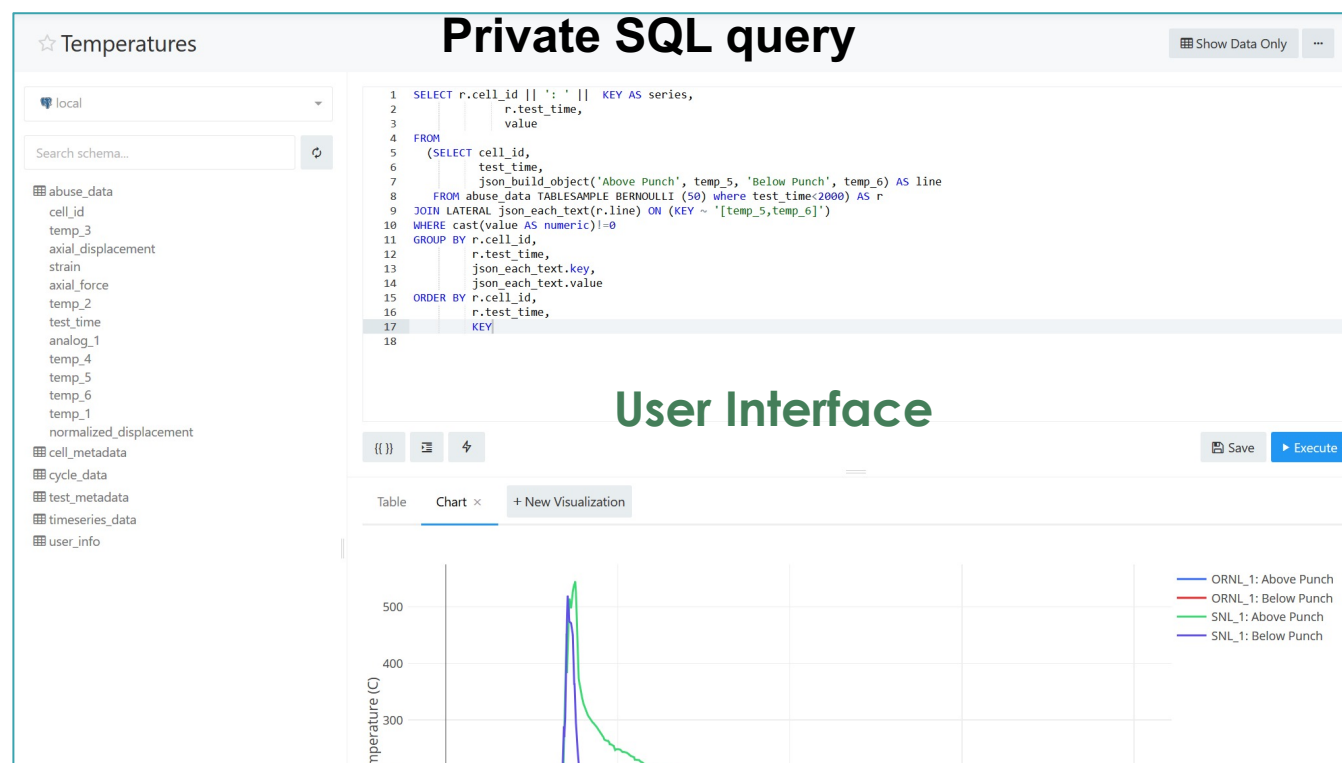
☆ Temperatures

Private SQL query

Show Data Only ···

local

Search schema...

abuse_data
cell_id
temp_3
axial_displacement
strain
axial_force
temp_2
test_time
analog_1
temp_4
temp_5
temp_6
temp_1
normalized_displacement
cell_metadata
cycle_data
test_metadata
timeseries_data
user_info

1 SELECT r.cell_id || ': ' || KEY AS series,
2 r.test_time,
3 value
4 FROM
5 (SELECT cell_id,
6 test_time,
7 json_build_object('Above Punch', temp_5, 'Below Punch', temp_6) AS line
8 FROM abuse_data TABLESAMPLE BERNOULLI (50) where test_time<2000) AS r
9 JOIN LATERAL json_each_text(r.line) ON (KEY ~ '[temp_5,temp_6]')
10 WHERE cast(value AS numeric)!=0
11 GROUP BY r.cell_id,
12 r.test_time,
13 json_each_text.key,
14 json_each_text.value
15 ORDER BY r.cell_id,
16 r.test_time,
17 KEY
18

User Interface

{{ }}

Save ▸ Execute

Table Chart × + New Visualization

ORNL_1: Above Punch
ORNL_1: Below Punch
SNL_1: Above Punch
SNL_1: Below Punch

500
400
300
mperature (C)